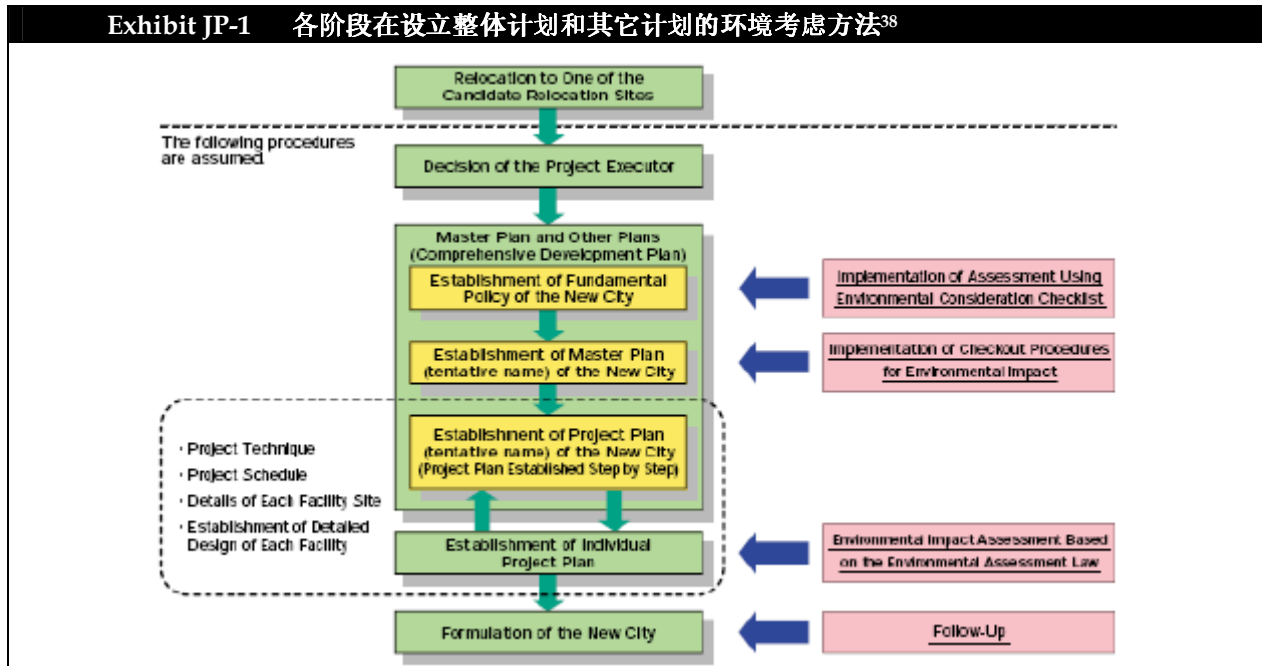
Exhibit JP-1 各阶段在设立整体计划和其它计划的环境考虑方法$^{38}$

Relocation to One of the Candidate Relocation Sites

The following procedures are assumed.

Decision of the Project Executor

Master Plan and Other Plans (Comprehensive Development Plan)

Establishment of Fundamental Policy of the New City

Implementation of Assessment Using Environmental Consideration Checklist

Establishment of Master Plan (tentative name) of the New City

Implementation of Checkout Procedures for Environmental Impact

· Project Technique
· Project Schedule
· Details of Each Facility Site
· Establishment of Detailed Design of Each Facility

Establishment of Project Plan (tentative name) of the New City (Project Plan Established Step by Step)

Establishment of Individual Project Plan

Environmental Impact Assessment Based on the Environmental Assessment Law

Formulation of the New City

Follow-Up